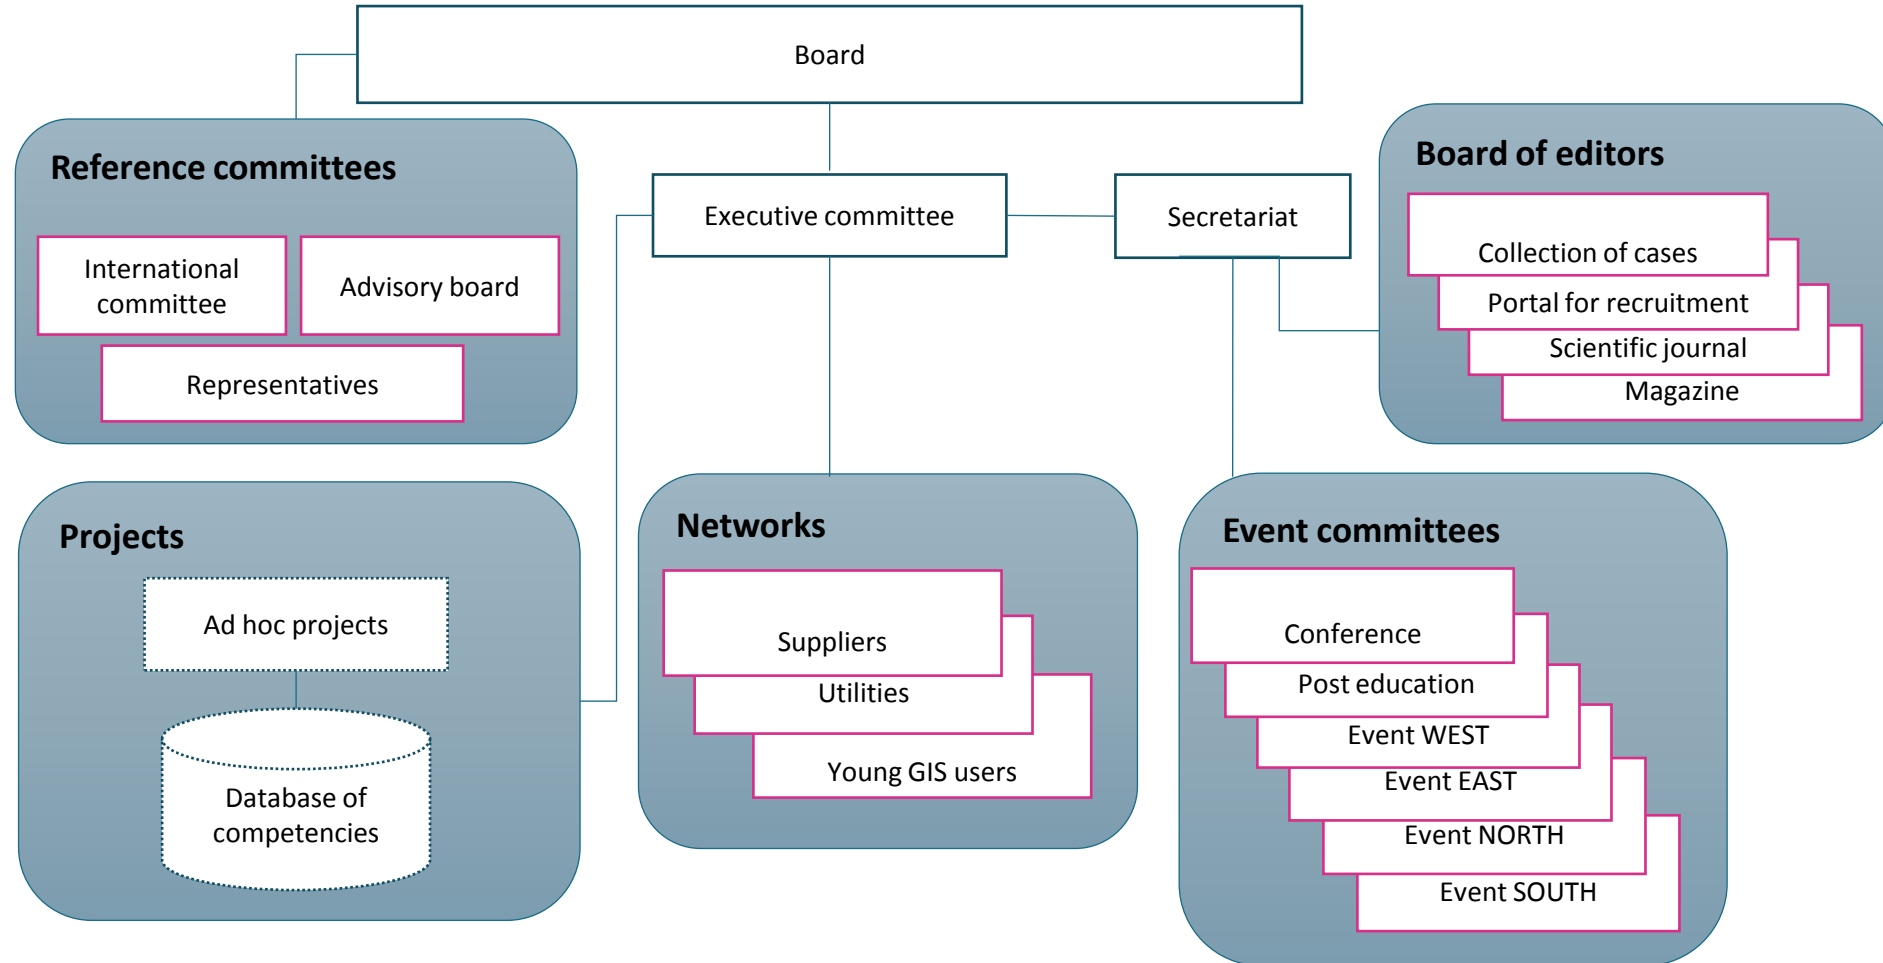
Board

Reference committees

International committee

Advisory board

Representatives

Executive committee

Secretariat

Board of editors

Collection of cases

Portal for recruitment

Scientific journal

Magazine

Projects

Ad hoc projects

Database of competencies

Networks

Suppliers

Utilities

Young GIS users

Event committees

Conference

Post education

Event WEST

Event EAST

Event NORTH

Event SOUTH